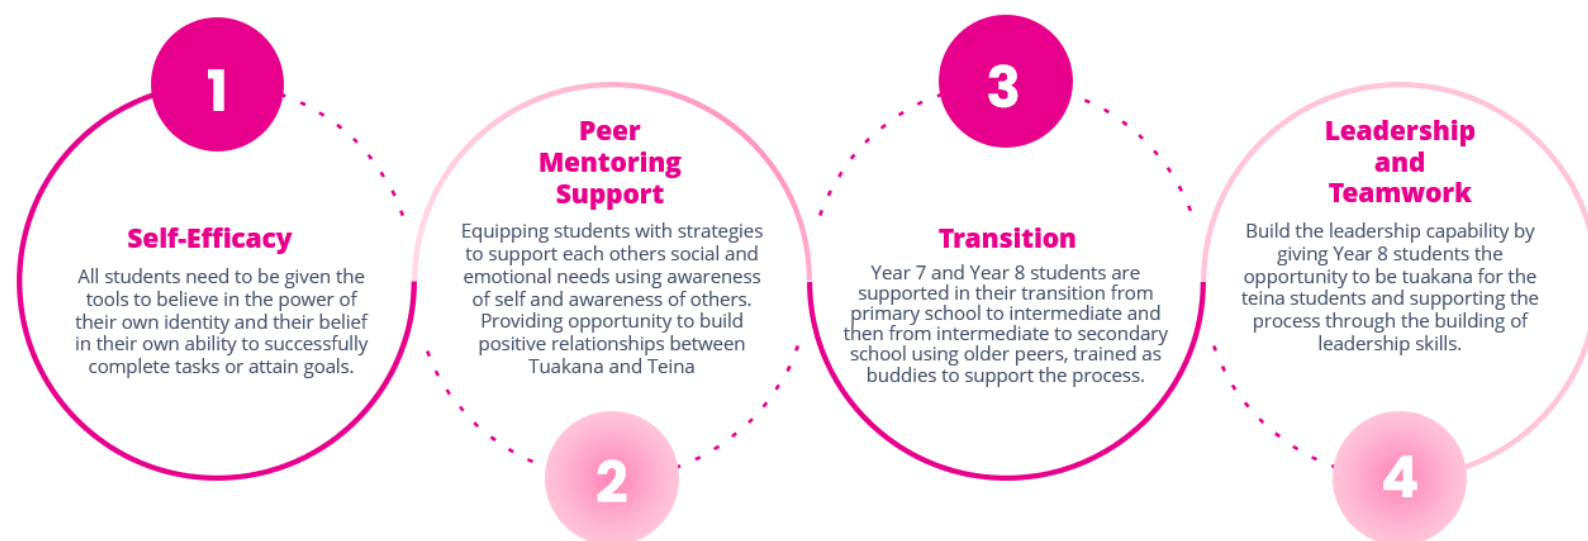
1

Self-Efficacy

All students need to be given the tools to believe in the power of their own identity and their belief in their own ability to successfully complete tasks or attain goals.

Peer Mentoring Support

Equipping students with strategies to support each others social and emotional needs using awareness of self and awareness of others. Providing opportunity to build positive relationships between Tuakana and Teina

2

3

Transition

Year 7 and Year 8 students are supported in their transition from primary school to intermediate and then from intermediate to secondary school using older peers, trained as buddies to support the process.

Leadership and Teamwork

Build the leadership capability by giving Year 8 students the opportunity to be tuakana for the teina students and supporting the process through the building of leadership skills.

4